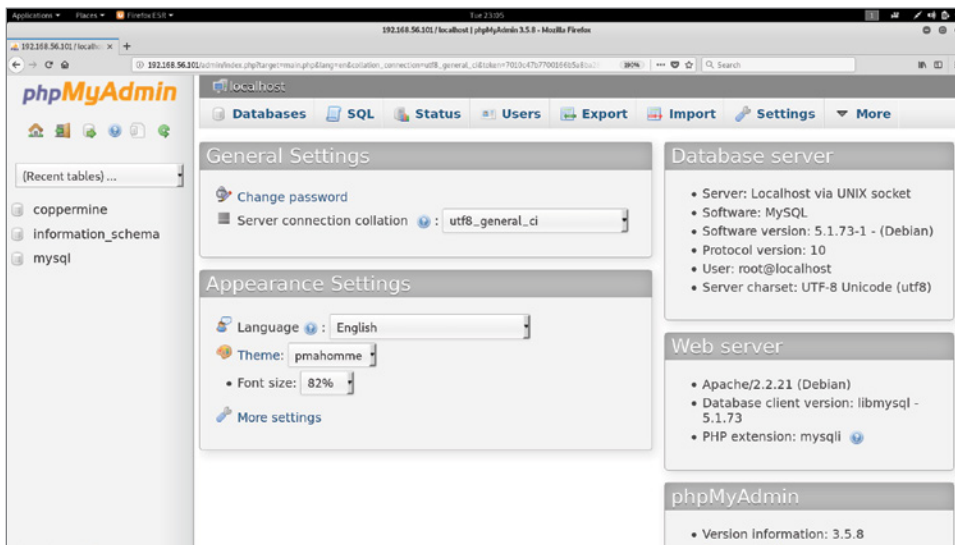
Applications ▾ Places ▾ Firefox ESR ▾

Tue 23:05

192.168.56.101 / localhost | phpMyAdmin 3.5.8 - Mozilla Firefox

192.168.56.101 / localh ×

192.168.56.101/admin/index.php?target=main.php&lang=en&collation_connection=utf8_general_ci&token=7010c47b7700166b5a8a

180%

Search

phpMyAdmin

(Recent tables) ...

coppermine

information_schema

mysql

localhost

Databases SQL Status Users Export Import Settings More

General Settings

Change password

Server connection collation : utf8_general_ci

Appearance Settings

Language : English

Theme: pmahomme

• Font size: 82%

More settings

Database server

• Server: Localhost via UNIX socket
• Software: MySQL
• Software version: 5.1.73-1 - (Debian)
• Protocol version: 10
• User: root@localhost
• Server charset: UTF-8 Unicode (utf8)

Web server

• Apache/2.2.21 (Debian)
• Database client version: libmysql - 5.1.73
• PHP extension: mysqli

phpMyAdmin

• Version information: 3.5.8